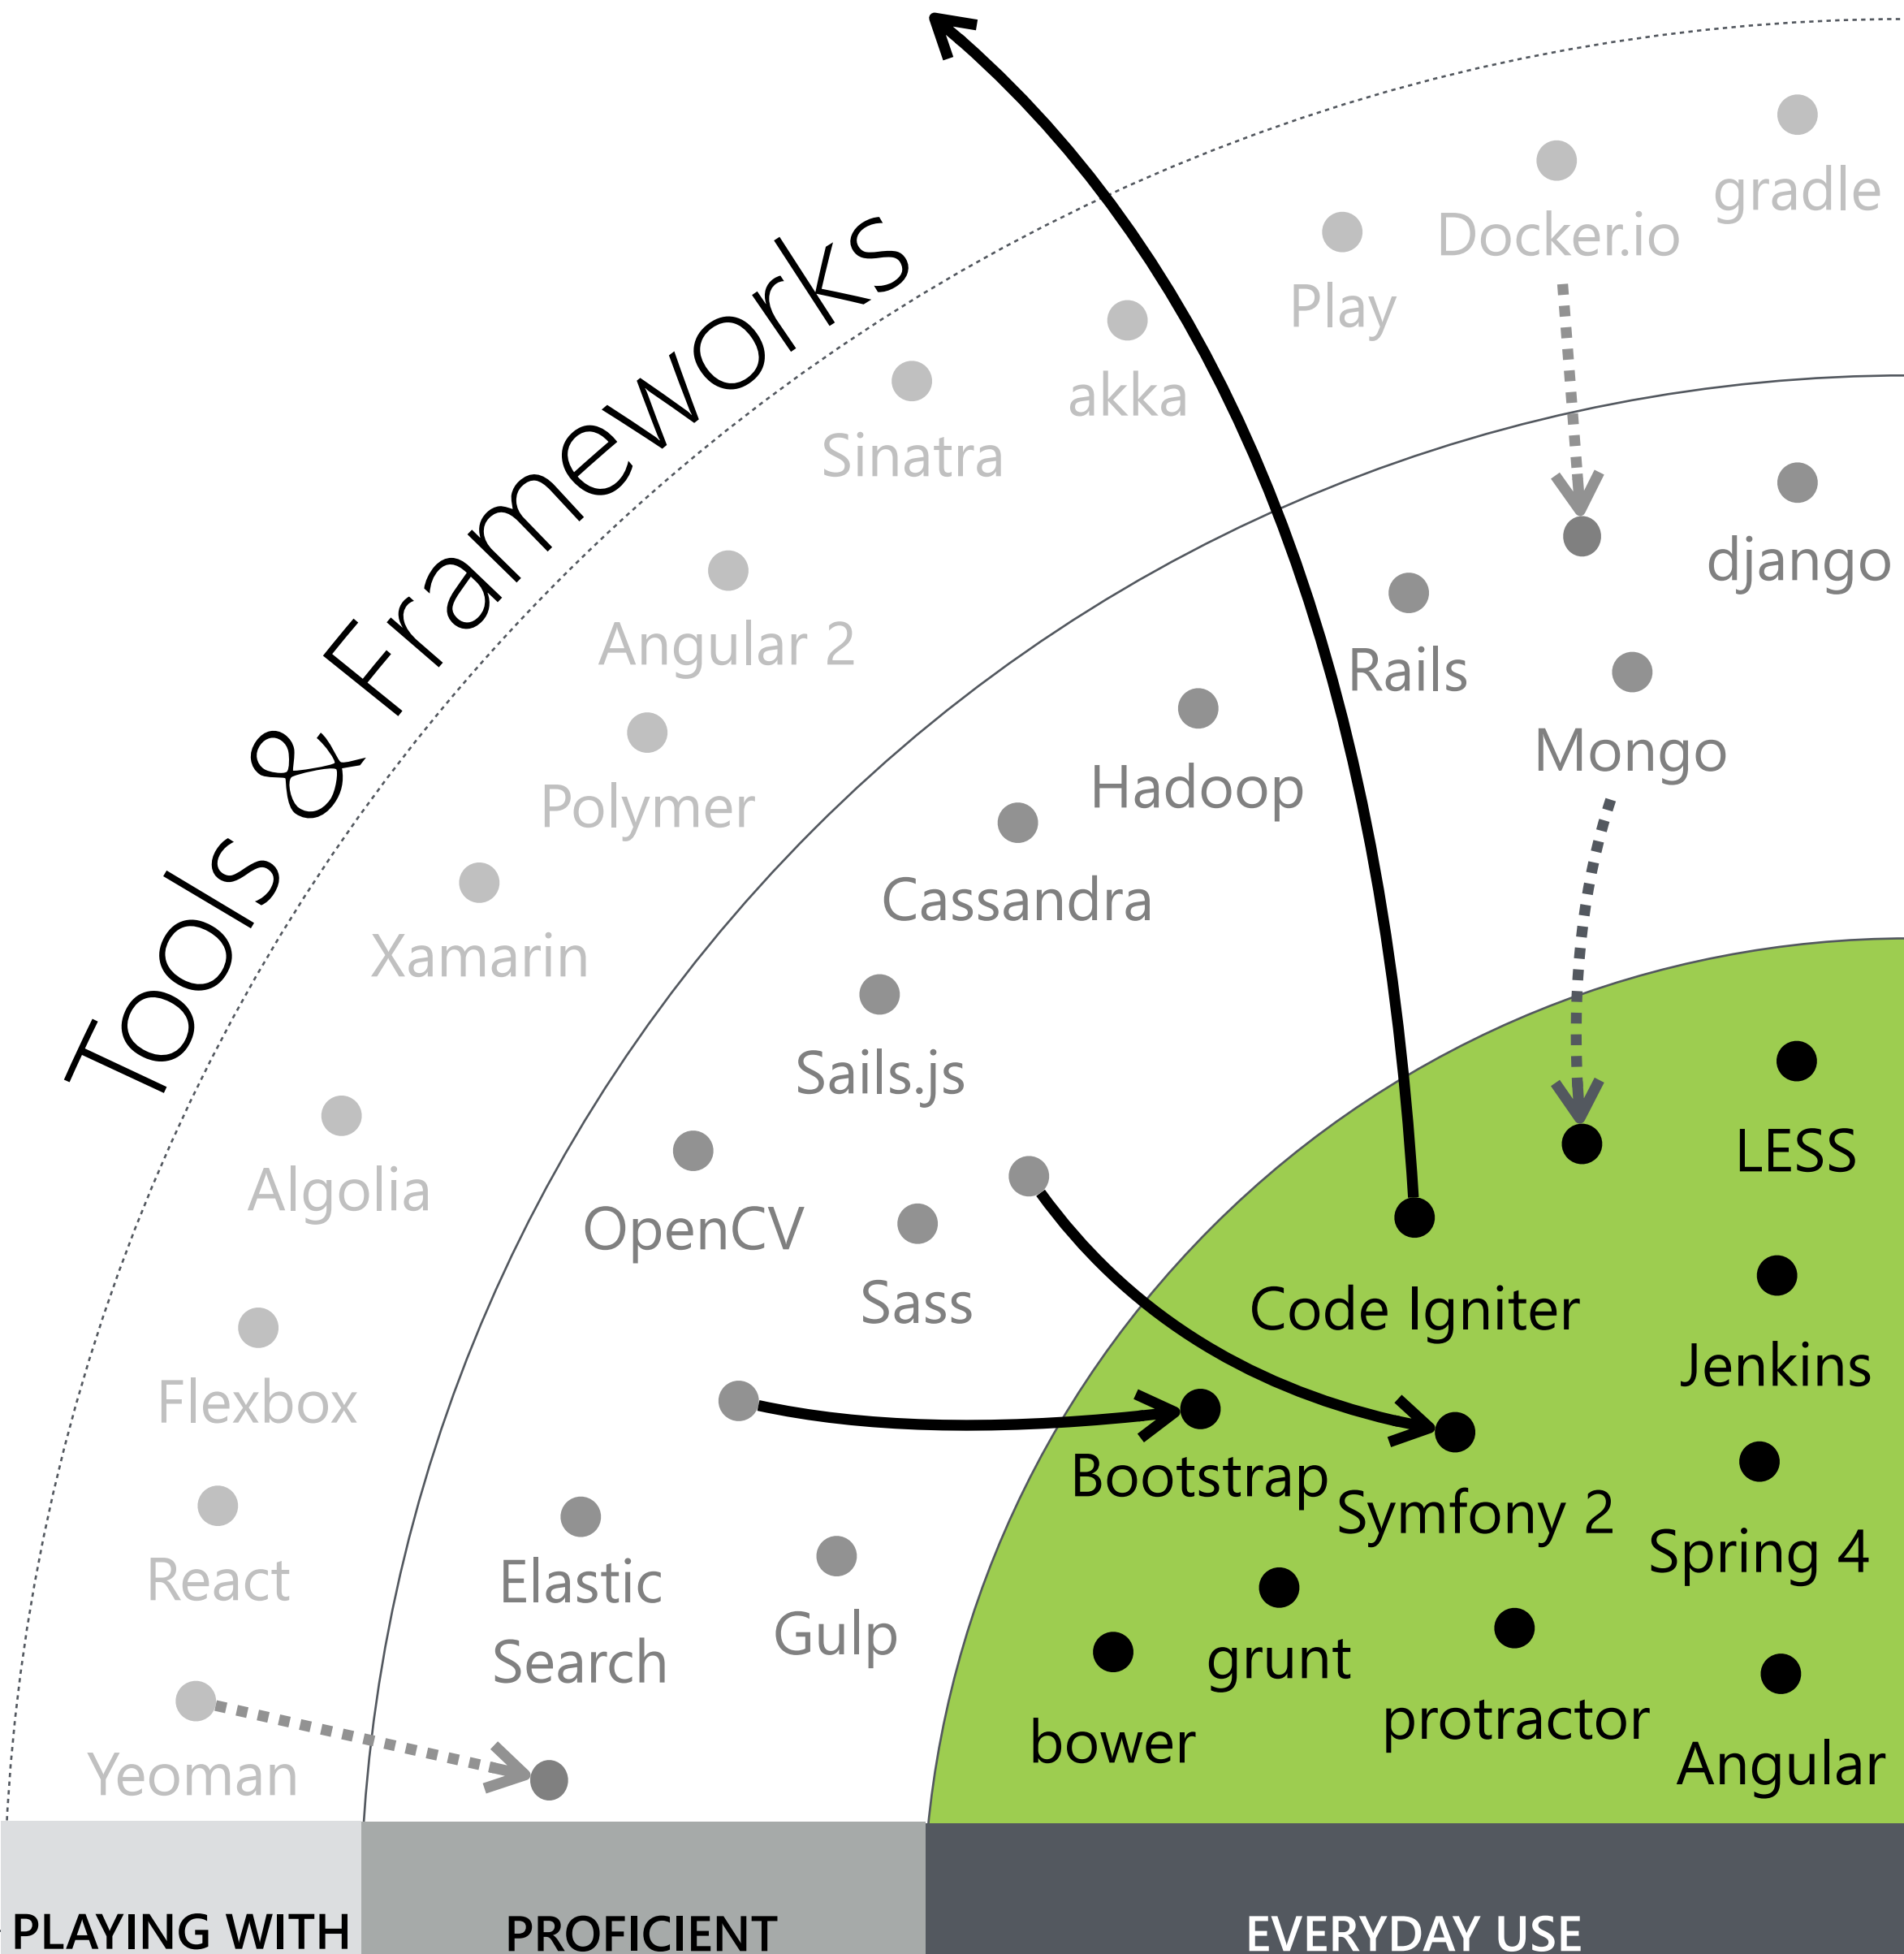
Tools & Frameworks

gradle
Docker.io
Play
akka
Sinatra
Angular 2
Polymer
Xamarin
Algolia
Flexbox
React
Yeoman

django
Rails
Mongo
Hadoop
Cassandra
Sails.js
OpenCV
Sass
Elastic Search
Gulp

LESS
Code Igniter
Jenkins
Bootstrap
Symfony 2
Spring 4
grunt
bower
protractor
Angular

PLAYING WITH
PROFICIENT
EVERYDAY USE